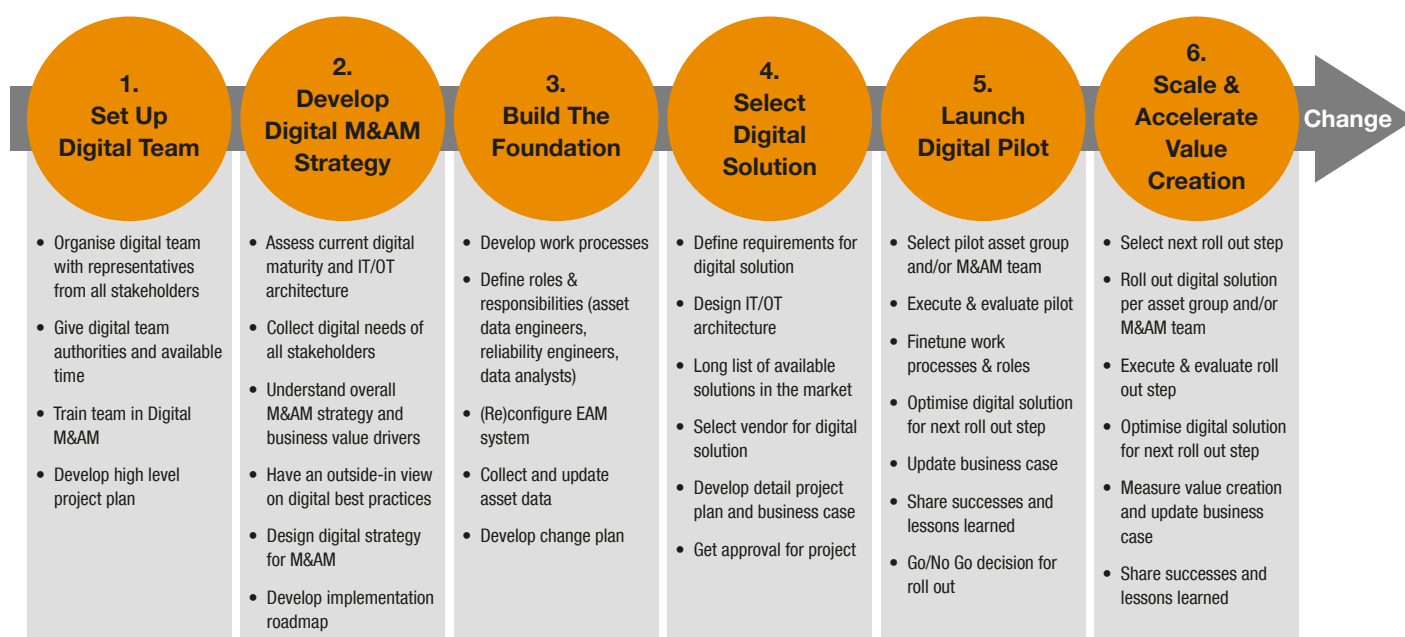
1.
Set Up
Digital Team

- Organise digital team with representatives from all stakeholders
- Give digital team authorities and available time
- Train team in Digital M&AM
- Develop high level project plan

2.
Develop
Digital M&AM
Strategy

- Assess current digital maturity and IT/OT architecture
- Collect digital needs of all stakeholders
- Understand overall M&AM strategy and business value drivers
- Have an outside-in view on digital best practices
- Design digital strategy for M&AM
- Develop implementation roadmap

3.
Build The
Foundation

- Develop work processes
- Define roles & responsibilities (asset data engineers, reliability engineers, data analysts)
- (Re)configure EAM system
- Collect and update asset data
- Develop change plan

4.
Select
Digital
Solution

- Define requirements for digital solution
- Design IT/OT architecture
- Long list of available solutions in the market
- Select vendor for digital solution
- Develop detail project plan and business case
- Get approval for project

5.
Launch
Digital Pilot

- Select pilot asset group and/or M&AM team
- Execute & evaluate pilot
- Finetune work processes & roles
- Optimise digital solution for next roll out step
- Update business case
- Share successes and lessons learned
- Go/No Go decision for roll out

6.
Scale &
Accelerate
Value
Creation

- Select next roll out step
- Roll out digital solution per asset group and/or M&AM team
- Execute & evaluate roll out step
- Optimise digital solution for next roll out step
- Measure value creation and update business case
- Share successes and lessons learned

Change